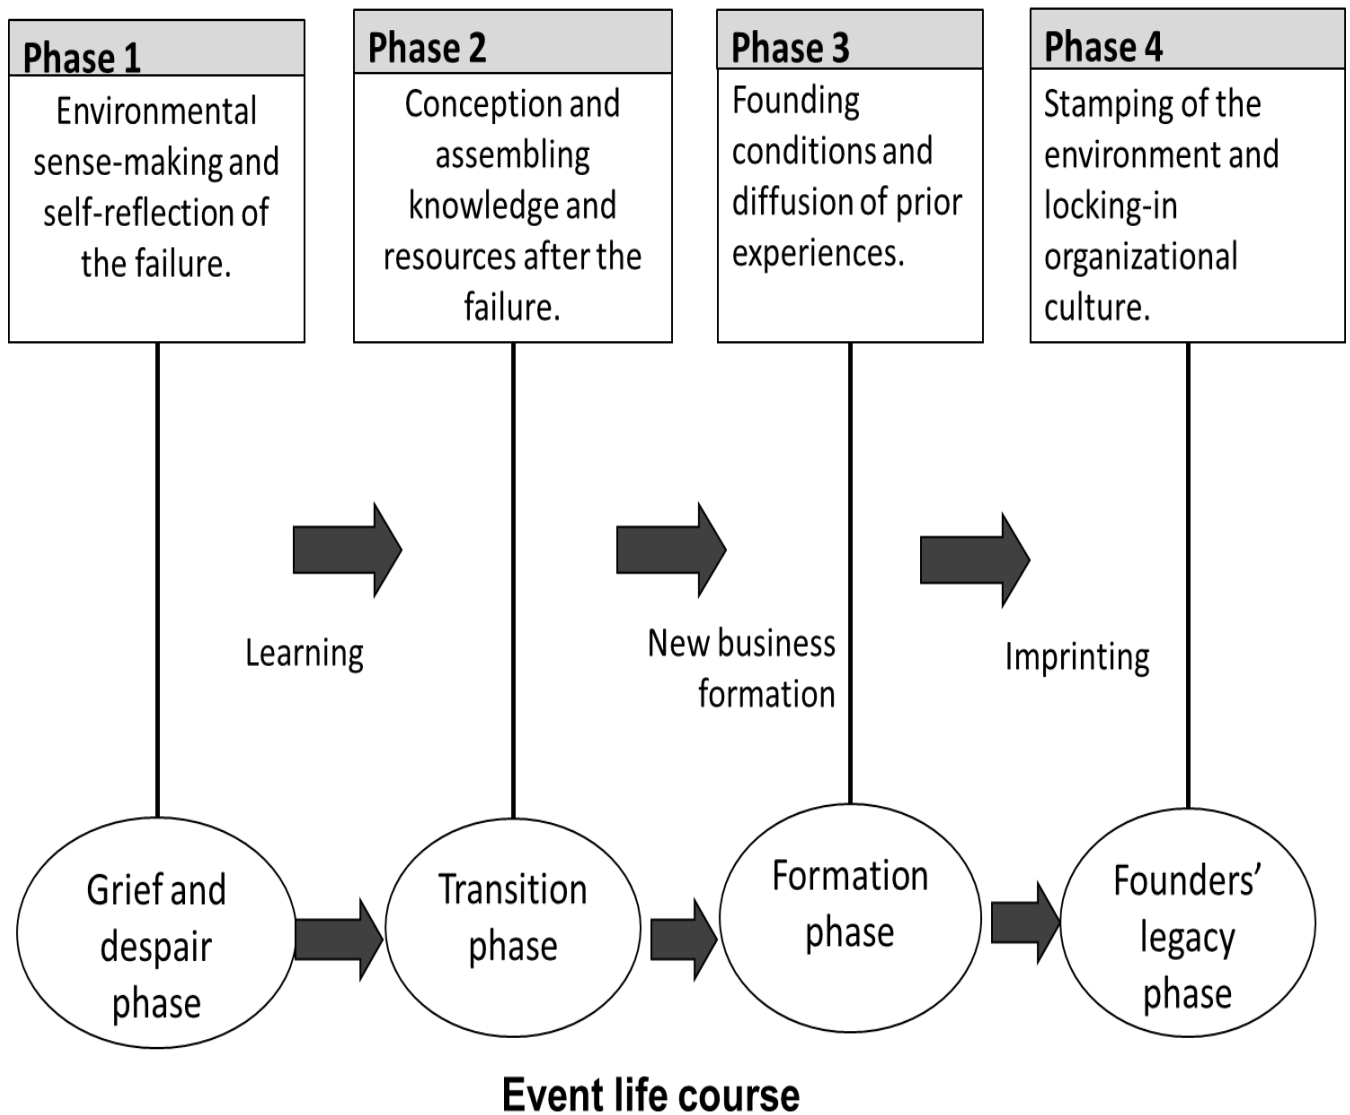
Phase 1
Environmental sense-making and self-reflection of the failure.

Phase 2
Conception and assembling knowledge and resources after the failure.

Phase 3
Founding conditions and diffusion of prior experiences.

Phase 4
Stamping of the environment and locking-in organizational culture.

Learning

New business formation

Imprinting

Grief and despair phase

Transition phase

Formation phase

Founders' legacy phase

Event life course